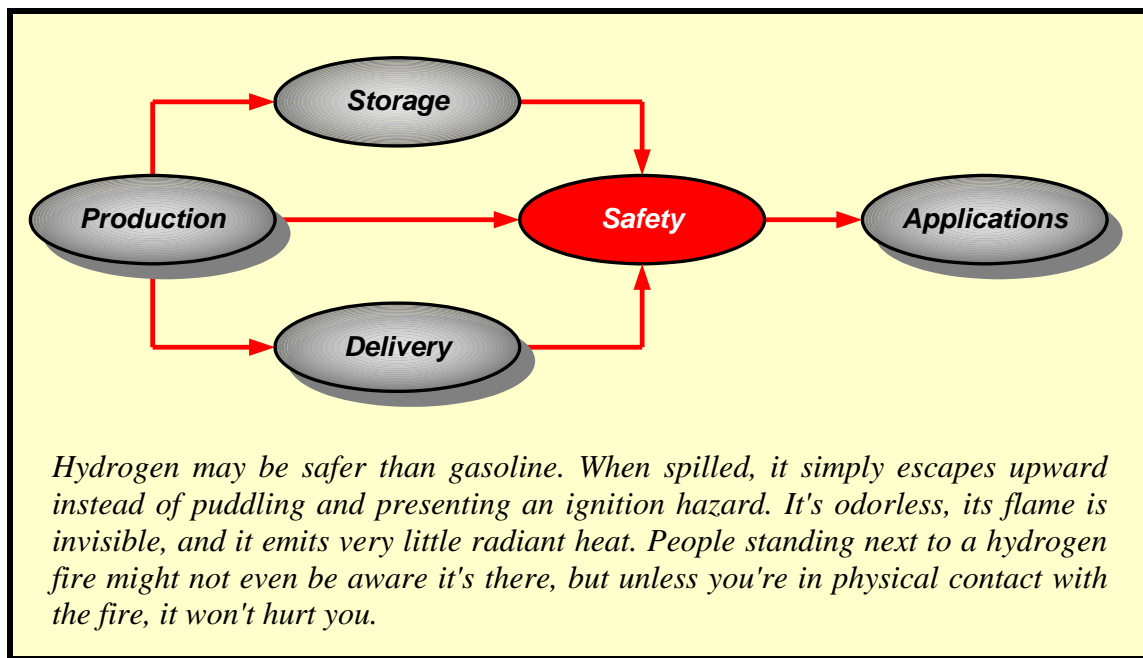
Storage

Production

Safety

Applications

Delivery

Hydrogen may be safer than gasoline. When spilled, it simply escapes upward instead of puddling and presenting an ignition hazard. It's odorless, its flame is invisible, and it emits very little radiant heat. People standing next to a hydrogen fire might not even be aware it's there, but unless you're in physical contact with the fire, it won't hurt you.